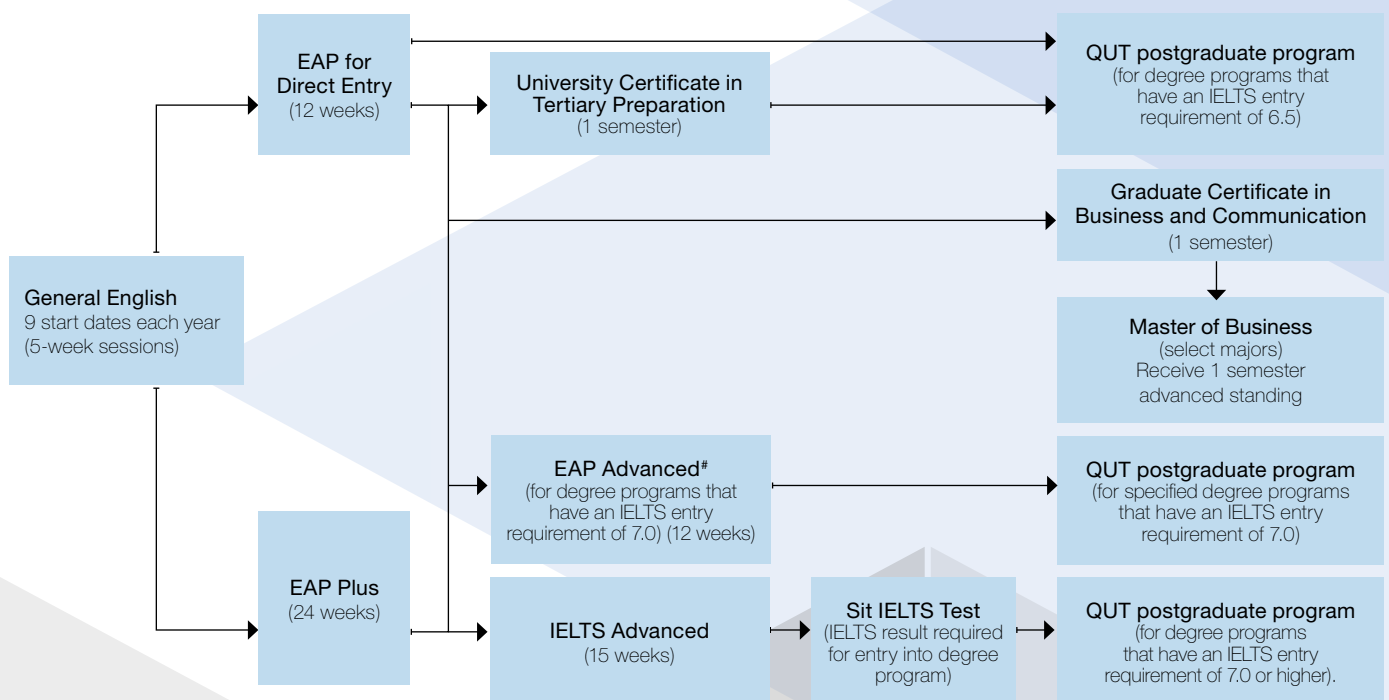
General English
9 start dates each year
(5-week sessions)

EAP for
Direct Entry
(12 weeks)

EAP Plus
(24 weeks)

University Certificate in
Tertiary Preparation
(1 semester)

EAP Advanced#
(for degree programs that have an IELTS entry requirement of 7.0) (12 weeks)

IELTS Advanced
(15 weeks)

Sit IELTS Test
(IELTS result required for entry into degree program)

QUT postgraduate program
(for degree programs that have an IELTS entry requirement of 6.5)

Graduate Certificate in
Business and Communication
(1 semester)

Master of Business
(select majors)
Receive 1 semester
advanced standing

QUT postgraduate program
(for specified degree programs that have an IELTS entry requirement of 7.0)

QUT postgraduate program
(for degree programs that have an IELTS entry requirement of 7.0 or higher).